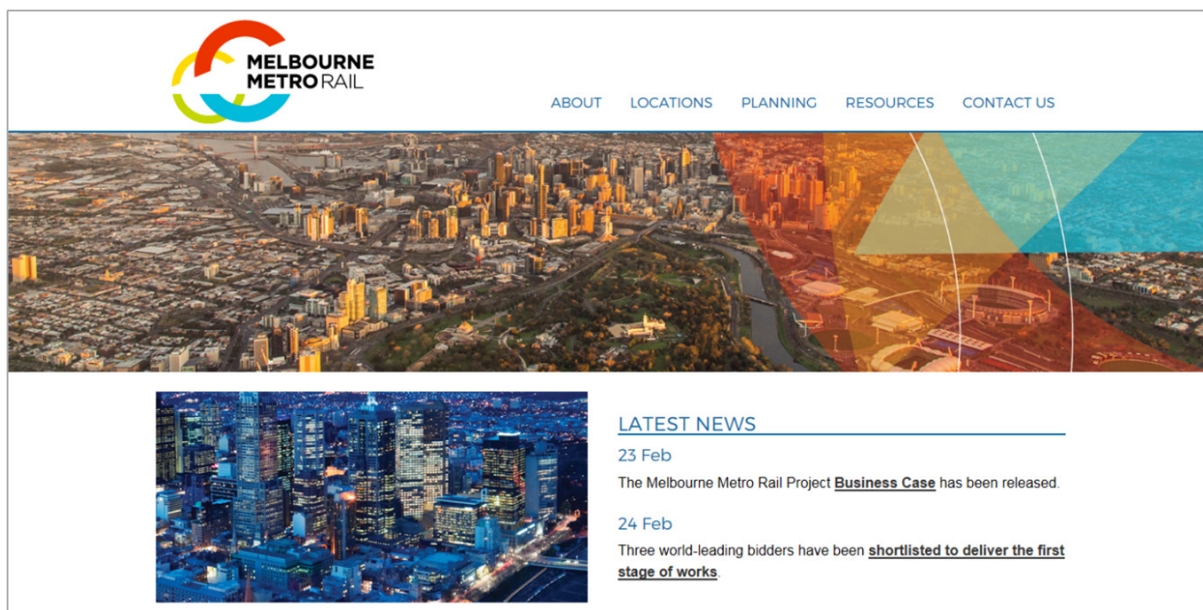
MELBOURNE METRO RAIL

ABOUT LOCATIONS PLANNING RESOURCES CONTACT US

LATEST NEWS

23 Feb

The Melbourne Metro Rail Project **Business Case** has been released.

24 Feb

Three world-leading bidders have been **shortlisted to deliver the first stage of works**.